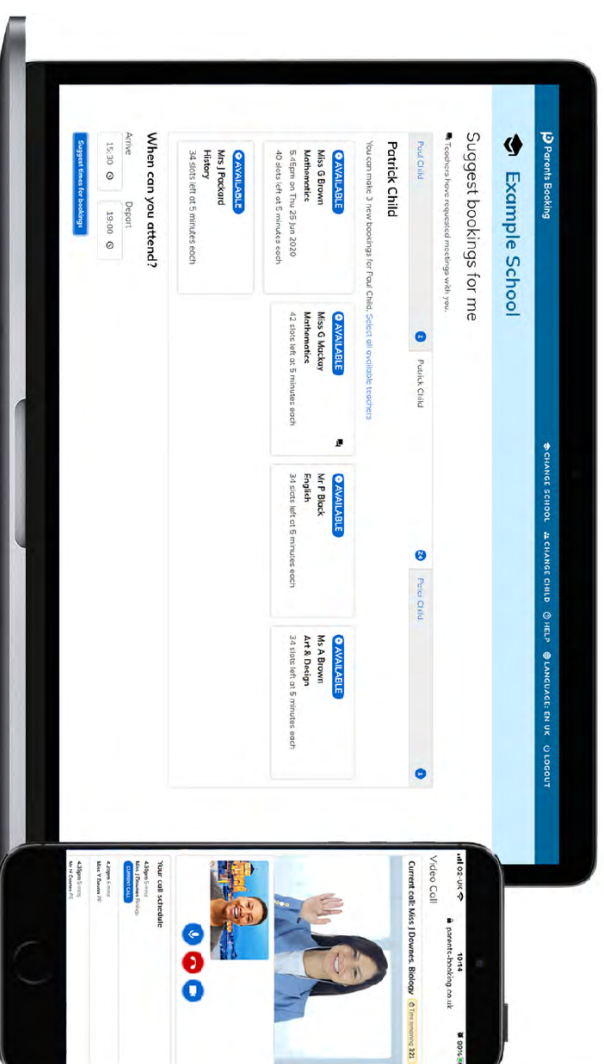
Parents Booking

CHANGE SCHOOL  CHANGE CHILD  HELP  LANGUAGE: EN UK  LOGOUT

Example School

Suggest bookings for me

Teachers have requested meetings with you.

Paul Child  Patrick Child  Paris Child

Patrick Child

You can make 3 new bookings for Paul Child. Select all available teachers

AVAILABLE
Miss G Brown
Mathematics
5:45pm on Thu 25 Jun 2020
40 slots left at 5 minutes each

AVAILABLE
Miss G Mackay
Mathematics
42 slots left at 5 minutes each

AVAILABLE
Mr P Black
English
34 slots left at 5 minutes each

AVAILABLE
Ms A Brown
Art & Design
34 slots left at 5 minutes each

AVAILABLE
Mrs J Packard
History
34 slots left at 5 minutes each

When can you attend?

Arrive
15:30
Depart
19:00

Suggest times for bookings

O2-UK  13:14  parents-booking.co.uk  99%

Video Call

Current call: Miss J Downes, Biology  Time remaining 3:21

Your call schedule:
4:30pm 5 min
Miss J Downes Biology
4:35pm 5 min
Mrs Y Evans
4:50pm 5 min
Mr H Green